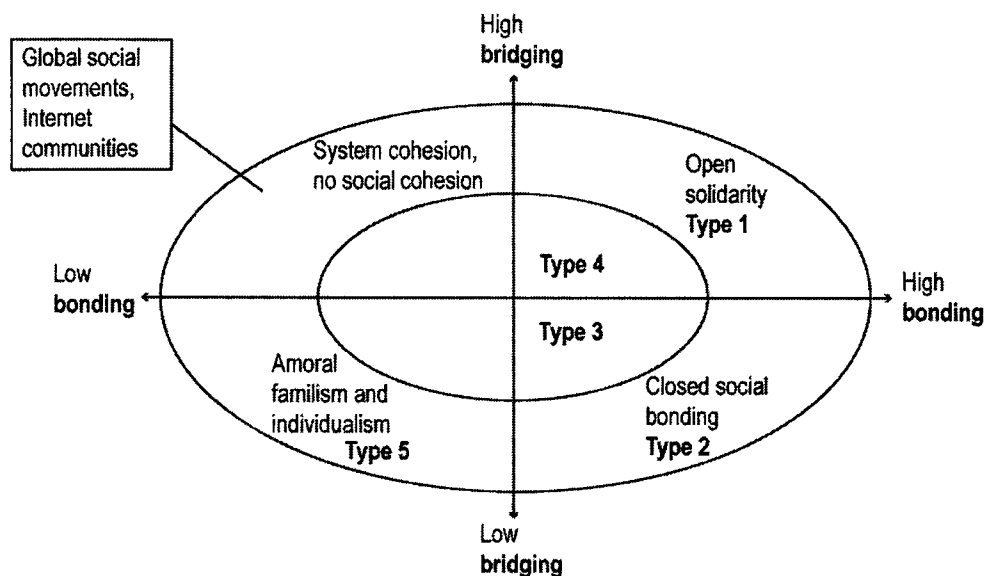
High
**bridging**

Global social movements, Internet communities

System cohesion, no social cohesion

Open solidarity
**Type 1**

Low
**bonding**

**Type 4**

High
**bonding**

**Type 3**

Amoral familism and individualism
**Type 5**

Closed social bonding
**Type 2**

Low
**bridging**